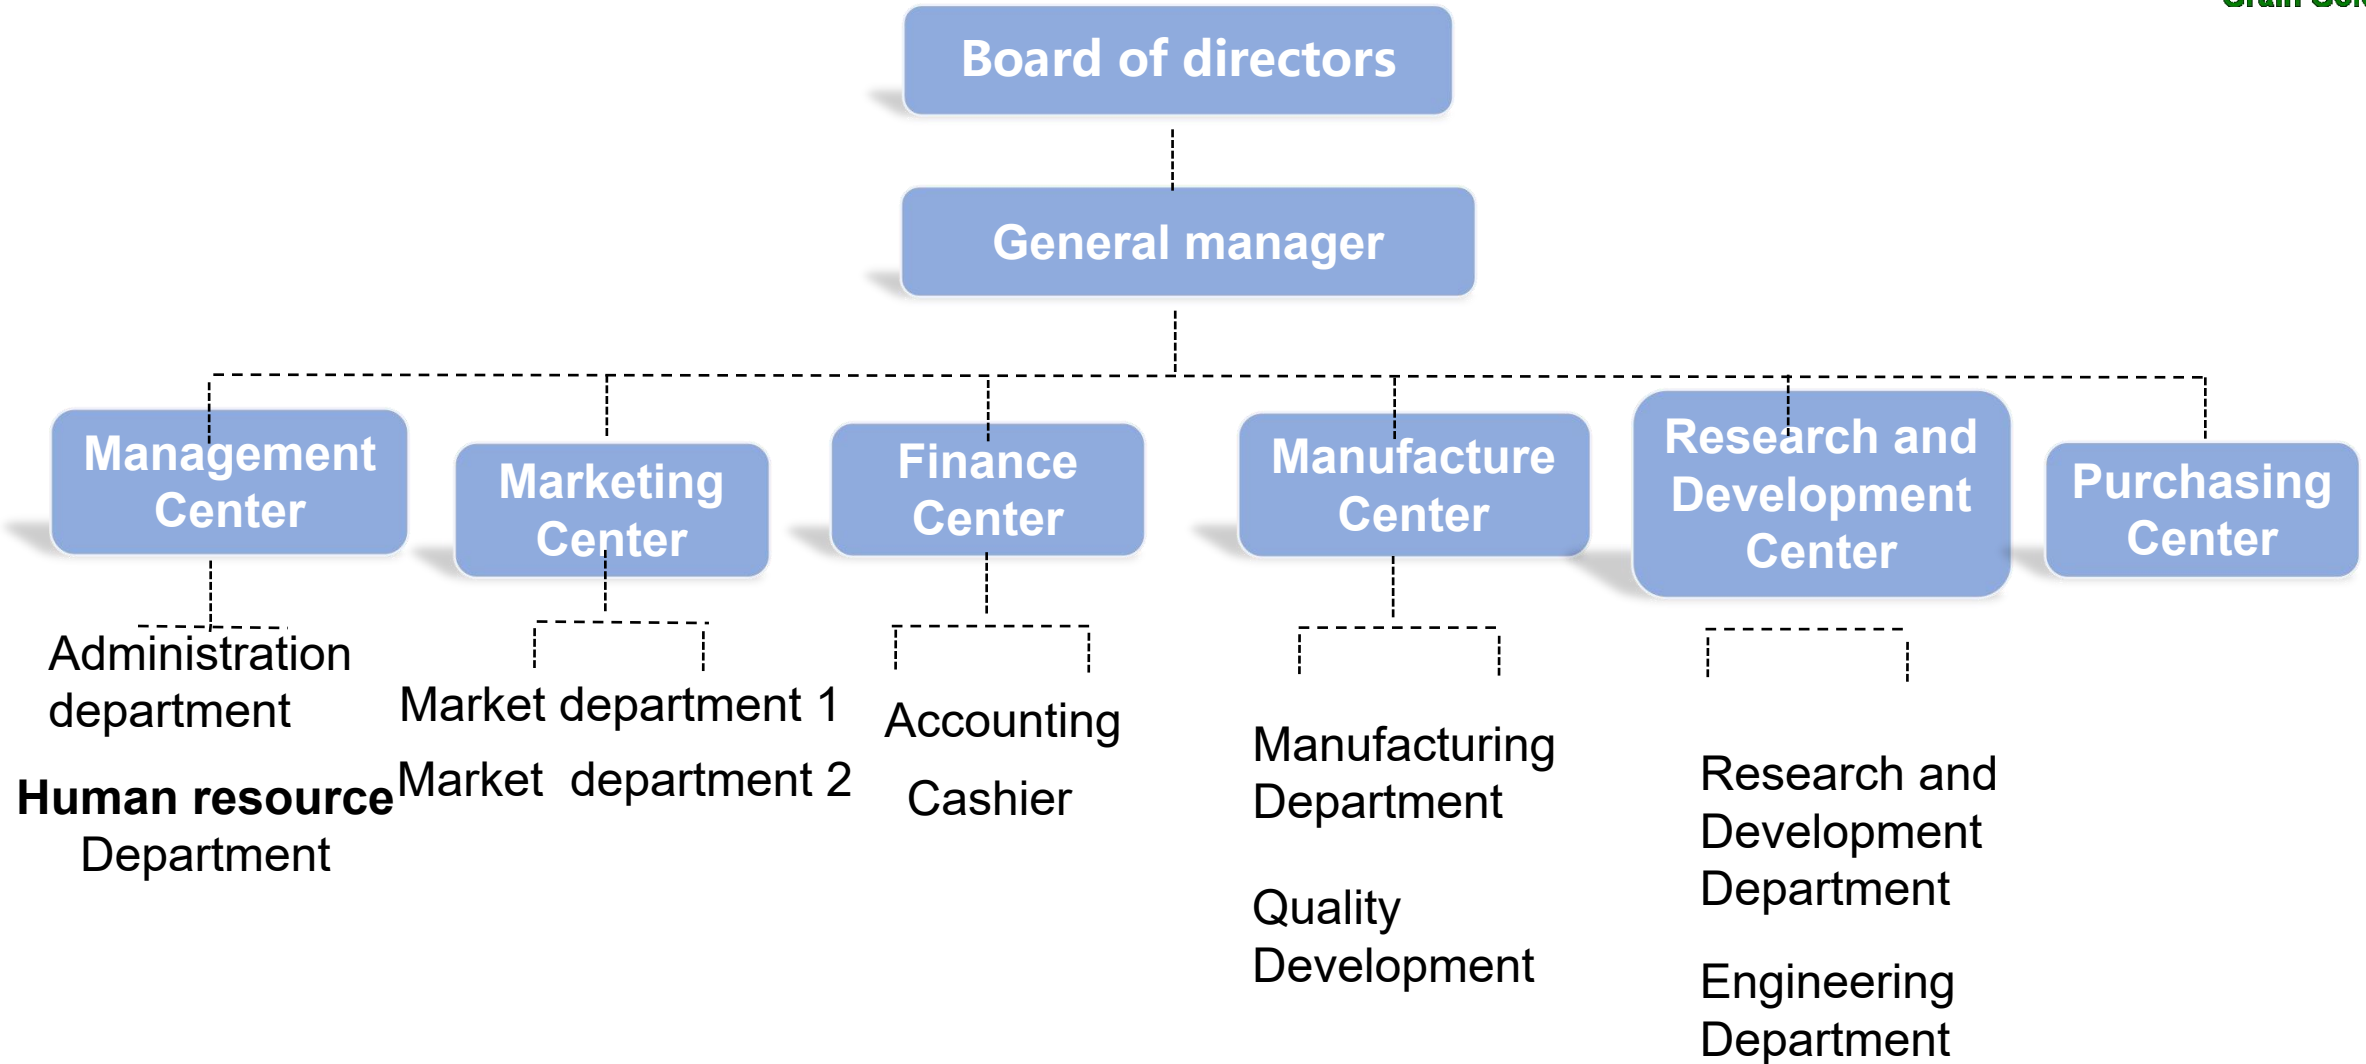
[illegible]

Board of directors

General manager

Management Center

Marketing Center

Finance Center

Manufacture Center

Research and Development Center

Purchasing Center

Administration department

Human resource Department

Market department 1

Market department 2

Accounting

Cashier

Manufacturing Department

Quality Development

Research and Development Department

Engineering Department